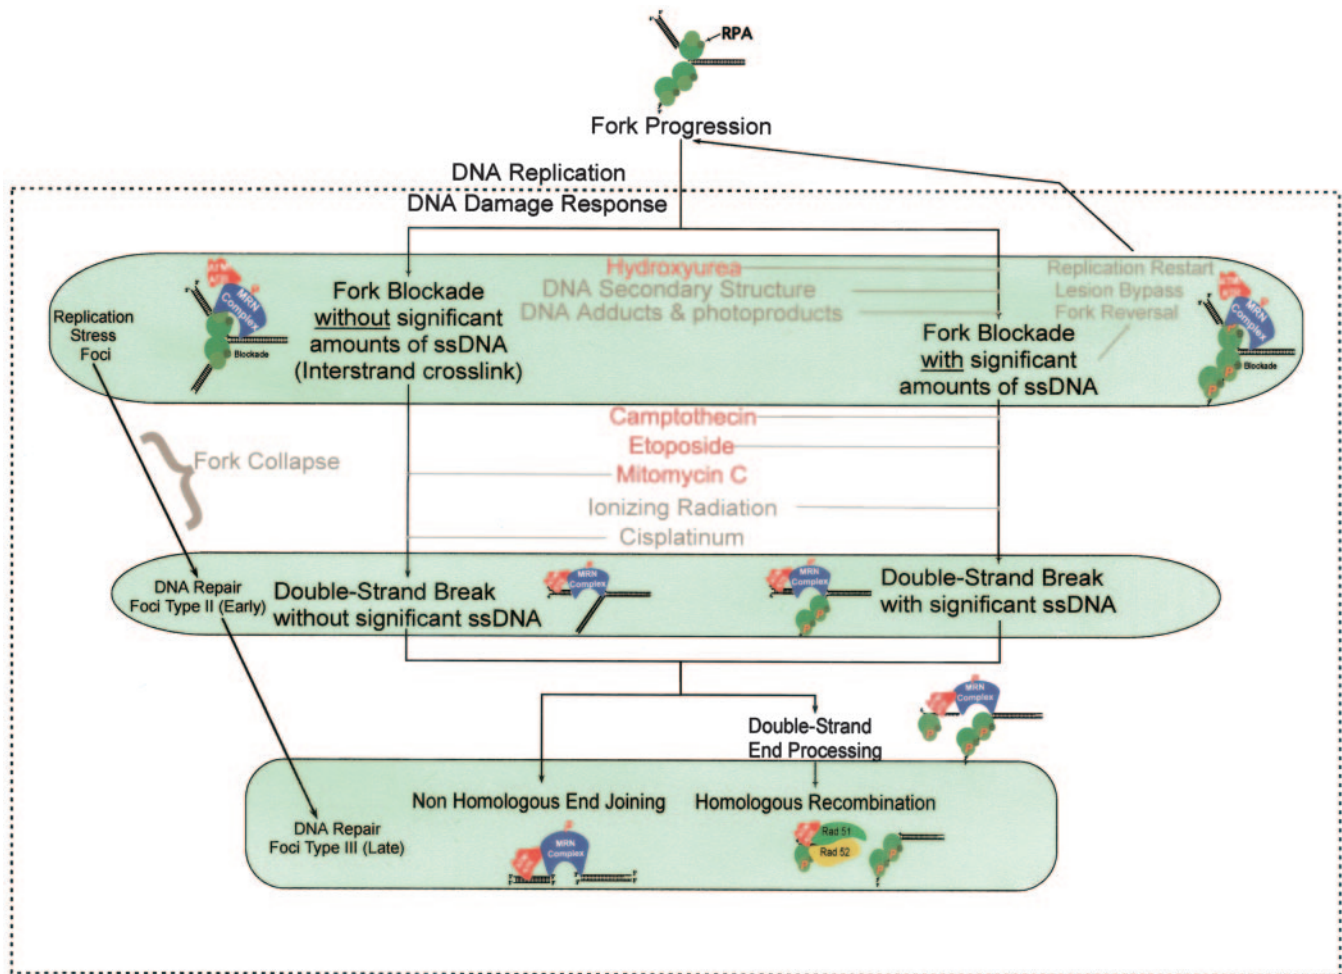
RPA

Fork Progression

DNA Replication

DNA Damage Response

Replication Stress Foci

MRN Complex

Blockade

Fork Blockade without significant amounts of ssDNA (Interstrand crosslink)

Hydroxyurea

DNA Secondary Structure

DNA Adducts & photoproducts

Replication Restart

Lesion Bypass

Fork Reversal

Fork Blockade with significant amounts of ssDNA

MRN Complex

Blockade

Fork Collapse

Camptothecin

Etoposide

Mitomycin C

Ionizing Radiation

Cisplatinum

DNA Repair Foci Type II (Early)

Double-Strand Break without significant ssDNA

MRN Complex

MRN Complex

Double-Strand Break with significant ssDNA

Double-Strand End Processing

MRN Complex

DNA Repair Foci Type III (Late)

Non Homologous End Joining

MRN Complex

Homologous Recombination

Rad 51

Rad 52